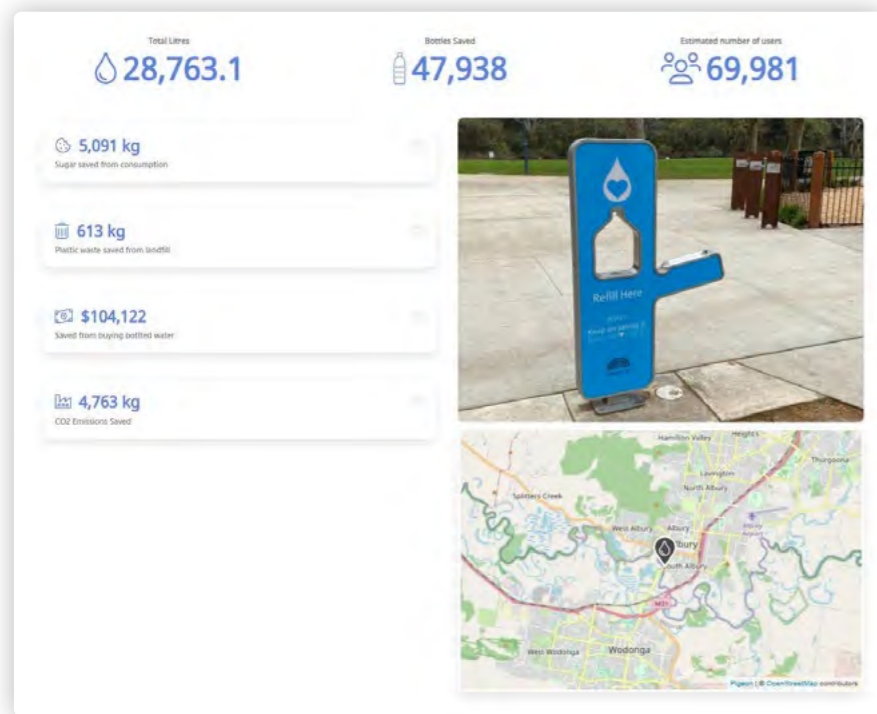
Total Litres
28,763.1

Bottles Saved
47,938

Estimated number of users
69,981

5,091 kg
Sugar saved from consumption

613 kg
Plastic waste saved from landfill

$104,122
Saved from buying bottled water

4,763 kg
CO2 Emissions Saved

Refill Here

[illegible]

Hamilton Valley
Thurgoona
Lavington
North Albury
Splitters Creek
West Albury
Albury
South Albury
M31
West Wodonga
Wodonga

Pigeon | © OpenStreetMap contributors